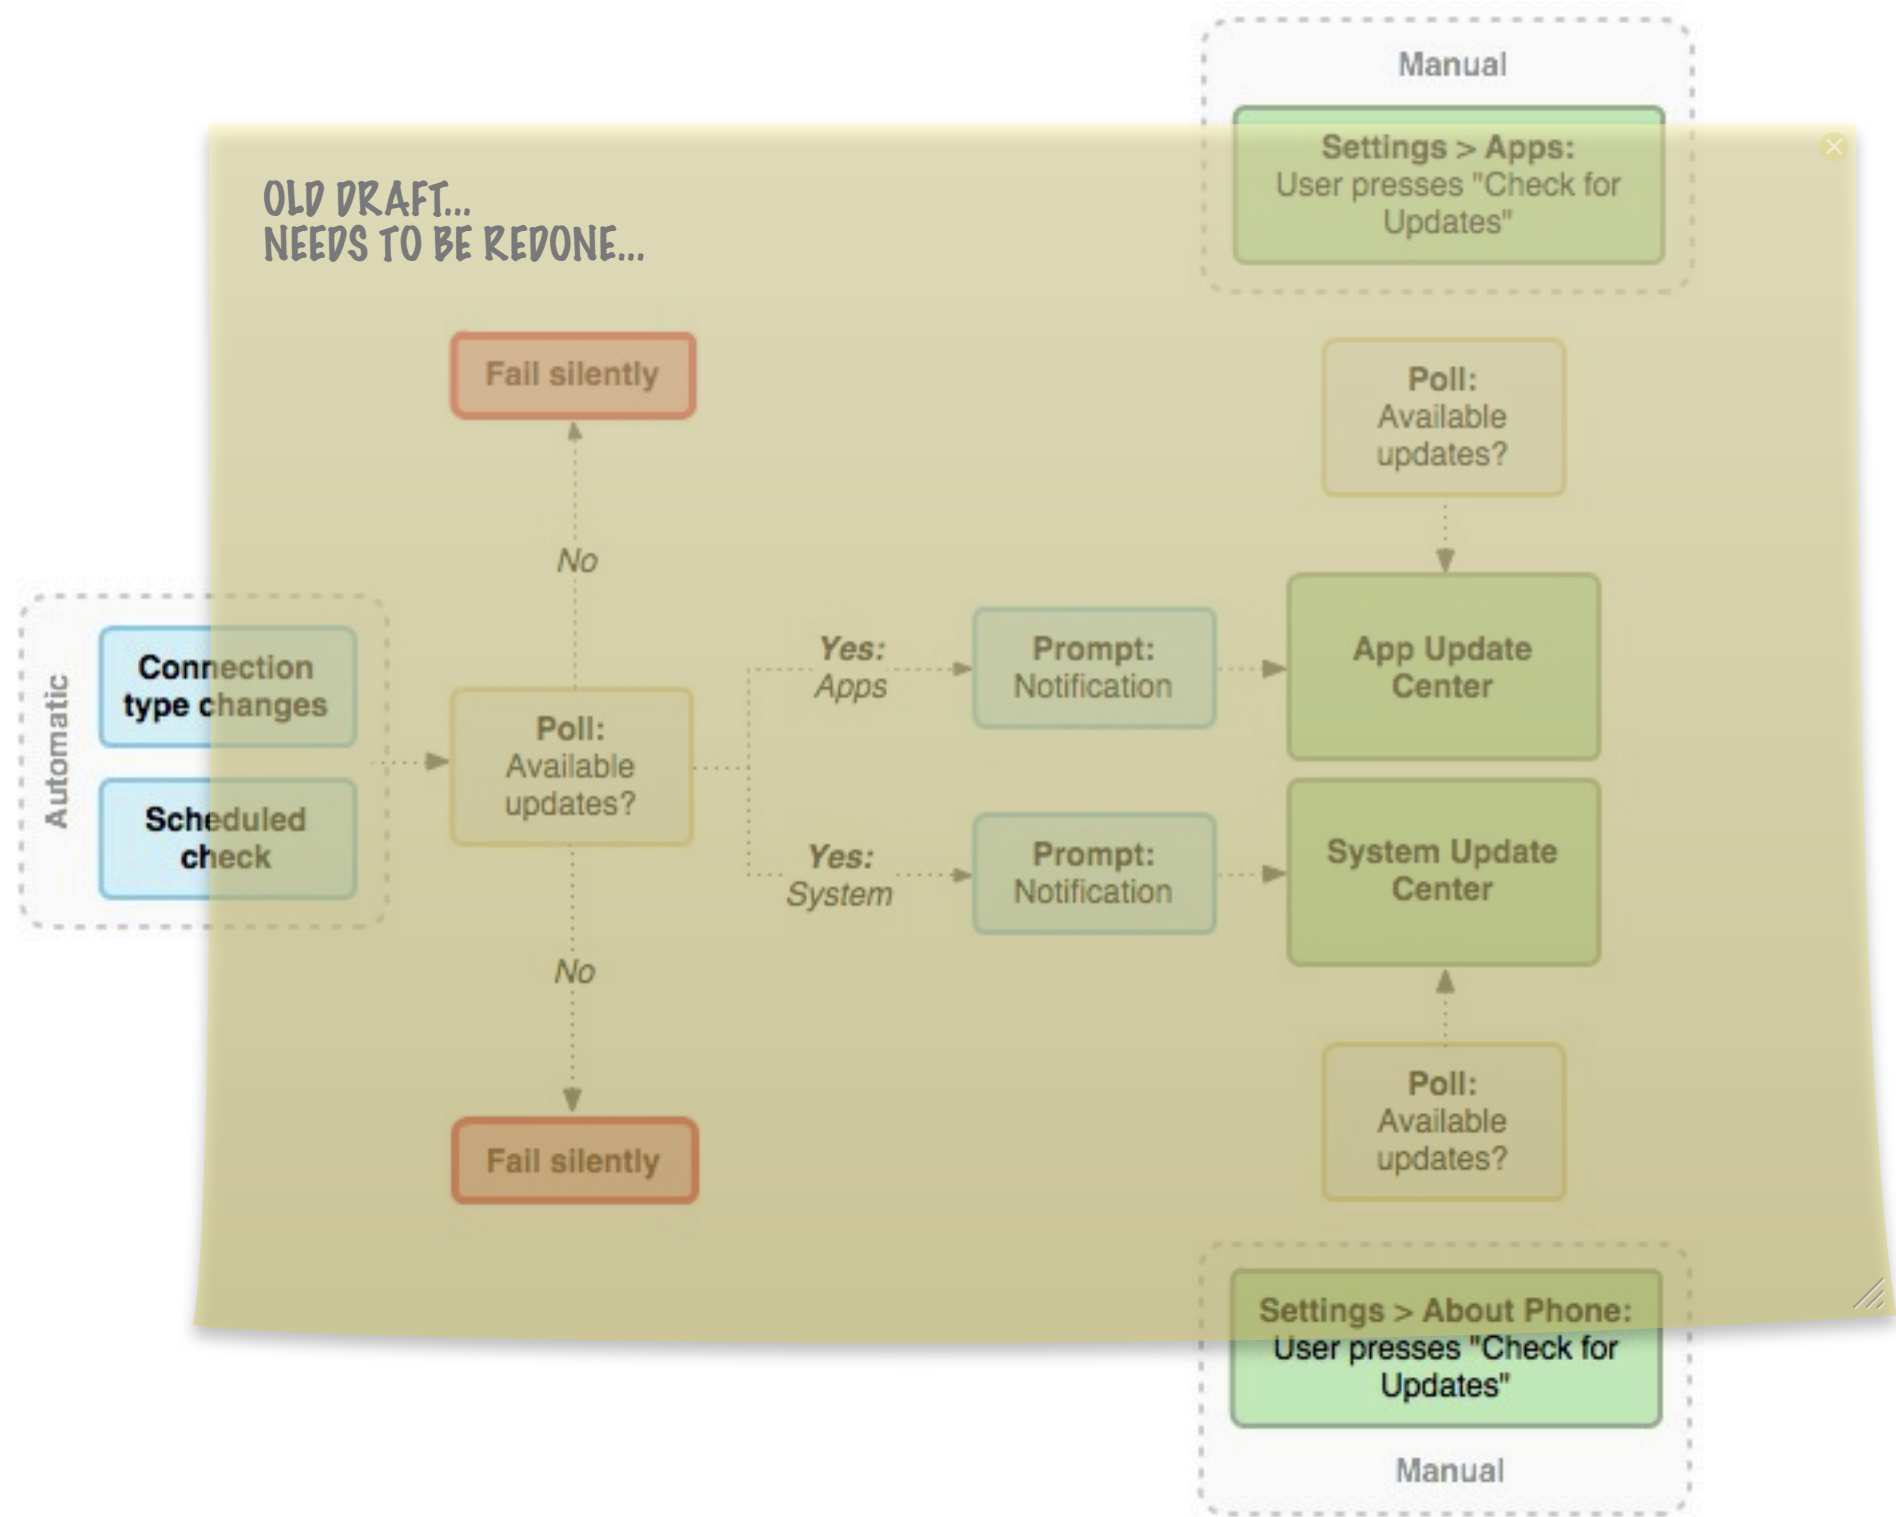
Manual

Settings > Apps: User presses "Check for Updates"

OLD DRAFT...
NEEDS TO BE REDONE...

Fail silently

Poll: Available updates?

No

Automatic

Connection type changes

Scheduled check

Poll: Available updates?

Yes: Apps

Prompt: Notification

App Update Center

Yes: System

Prompt: Notification

System Update Center

No

Poll: Available updates?

Fail silently

Settings > About Phone: User presses "Check for Updates"

Manual